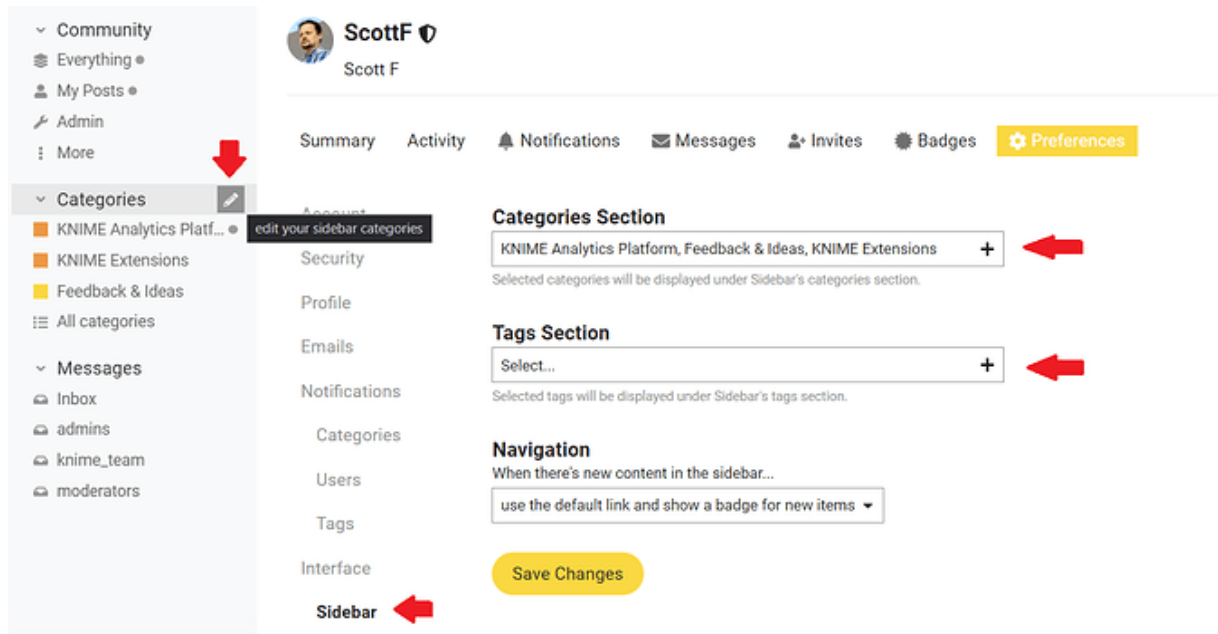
Community
Everything
My Posts
Admin
More

Categories
KNIME Analytics Platf...
edit your sidebar categories
KNIME Extensions
Feedback & Ideas
All categories

Messages
Inbox
admins
knime_team
moderators

ScottF
Scott F

Summary Activity Notifications Messages Invites Badges Preferences

Account
Security
Profile
Emails
Notifications
Categories
Users
Tags
Interface
Sidebar

Categories Section
KNIME Analytics Platform, Feedback & Ideas, KNIME Extensions +
Selected categories will be displayed under Sidebar's categories section.

Tags Section
Select... +
Selected tags will be displayed under Sidebar's tags section.

Navigation
When there's new content in the sidebar...
use the default link and show a badge for new items

Save Changes